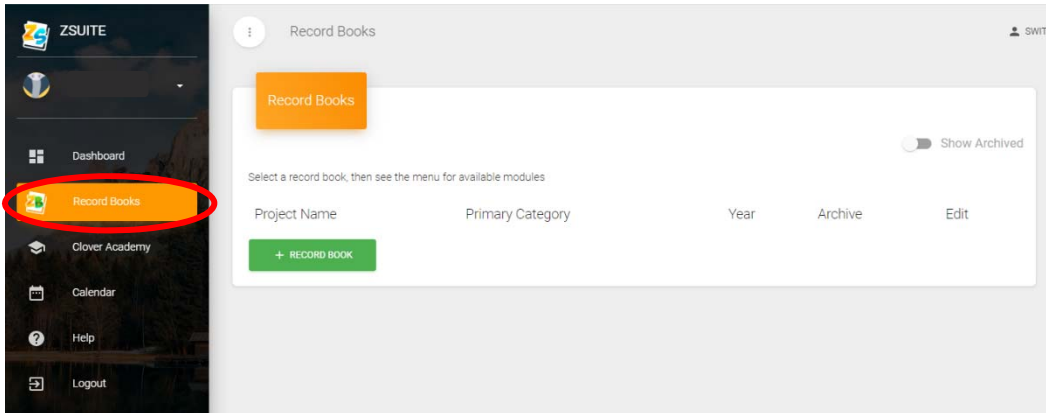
ZSUITE

Dashboard

Record Books

Clover Academy

Calendar

Help

Logout

Record Books

SWIT

Record Books

Show Archived

Select a record book, then see the menu for available modules

| Project Name | Primary Category | Year | Archive | Edit |
|---|---|---|---|---|

+ RECORD BOOK